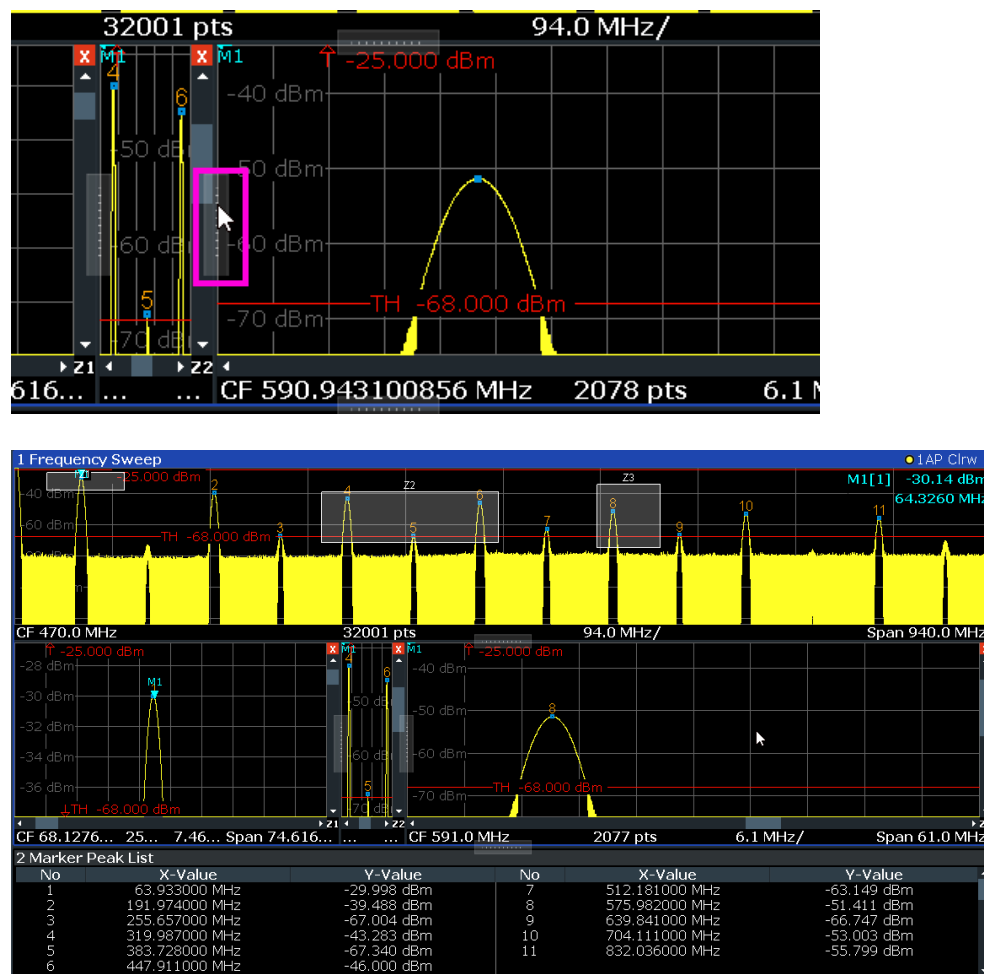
32001 pts 94.0 MHz/

M1 M1 -25.000 dBm

4 6 -40 dBm

-50 dBm -50 dBm

-60 dBm -60 dBm

5 TH -68.000 dBm

-70 dB -70 dBm

Z1 Z2

616... ... ... CF 590.943100856 MHz 2078 pts 6.1 M

1 Frequency Sweep

1AP Clrw

M1[1] -30.14 dBm
64.3260 MHz

-25.000 dBm

-40 dBm
-60 dBm

M1 2 4 6 Z2 Z3 8 10 11 3 5 7 9

TH -68.000 dBm

CF 470.0 MHz 32001 pts 94.0 MHz/ Span 940.0 MHz

-25.000 dBm

M1

-28 dBm
-30 dBm
-32 dBm
-34 dBm
-36 dBm

TH -68.000 dBm

M1 M1 4 6 5

50 dB
60 dB
70 dB

-25.000 dBm

-40 dBm
-50 dBm
-60 dBm
-70 dBm

8

TH -68.000 dBm

Z1 Z2

CF 68.1276... 25... 7.46... Span 74.616... ... CF 591.0 MHz 2077 pts 6.1 MHz/ Span 61.0 MHz

2 Marker Peak List

| No | X-Value | Y-Value | No | X-Value | Y-Value |
|---|---|---|---|---|---|
| 1 | 63.933000 MHz | -29.998 dBm | 7 | 512.181000 MHz | -63.149 dBm |
| 2 | 191.974000 MHz | -39.488 dBm | 8 | 575.982000 MHz | -51.411 dBm |
| 3 | 255.657000 MHz | -67.004 dBm | 9 | 639.841000 MHz | -66.747 dBm |
| 4 | 319.987000 MHz | -43.283 dBm | 10 | 704.111000 MHz | -53.003 dBm |
| 5 | 383.728000 MHz | -67.340 dBm | 11 | 832.036000 MHz | -55.799 dBm |
| 6 | 447.911000 MHz | -46.000 dBm | | | |